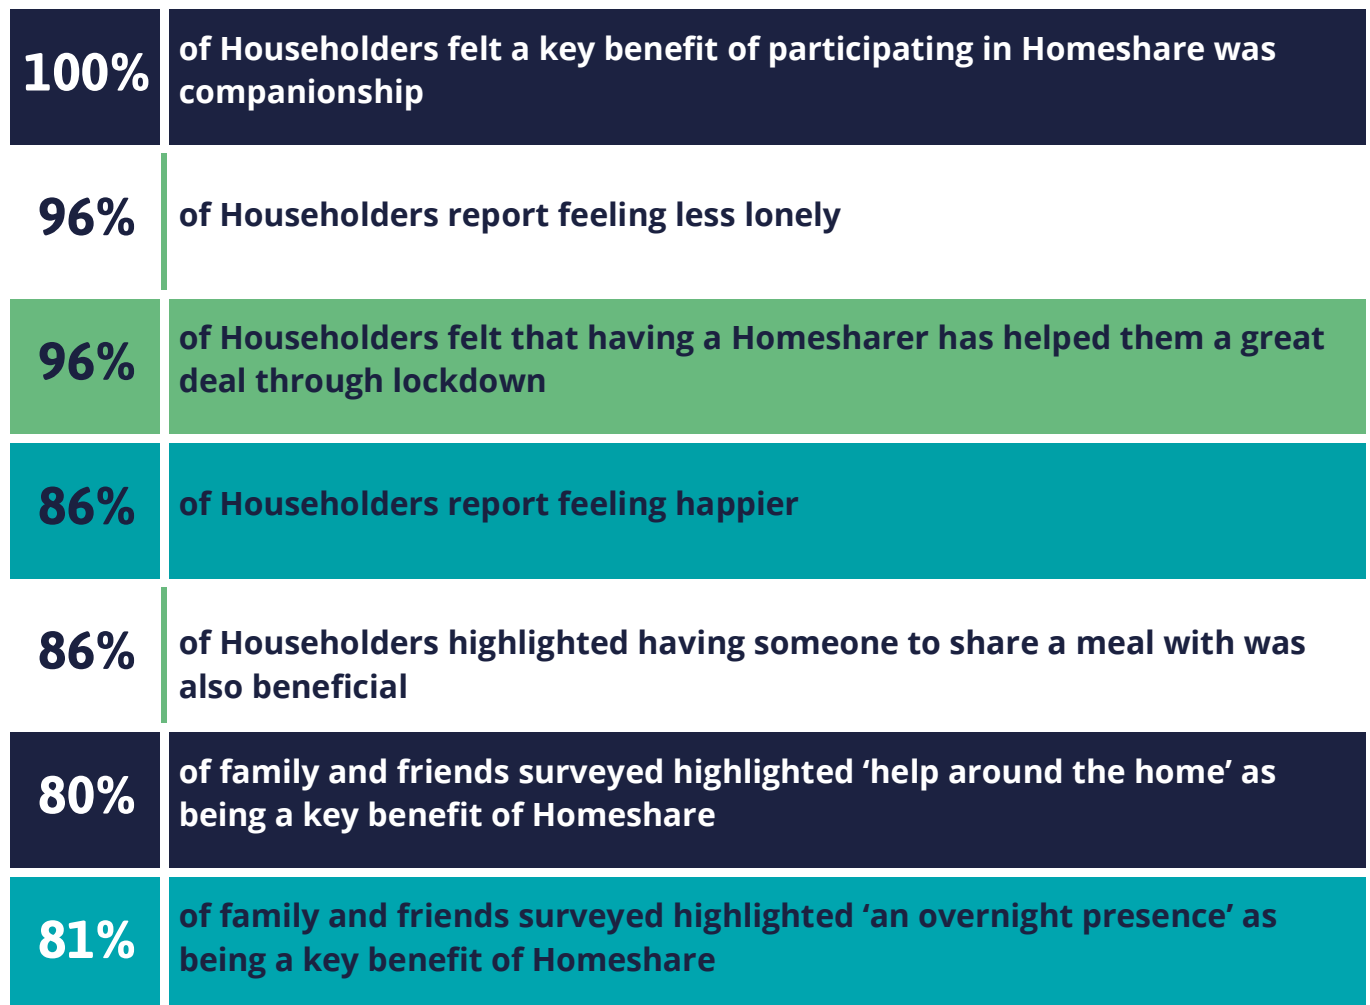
| | |
|---|---|
| 100% | of Householders felt a key benefit of participating in Homeshare was companionship |
| 96% | of Householders report feeling less lonely |
| 96% | of Householders felt that having a Homesharer has helped them a great deal through lockdown |
| 86% | of Householders report feeling happier |
| 86% | of Householders highlighted having someone to share a meal with was also beneficial |
| 80% | of family and friends surveyed highlighted ‘help around the home’ as being a key benefit of Homeshare |
| 81% | of family and friends surveyed highlighted ‘an overnight presence’ as being a key benefit of Homeshare |